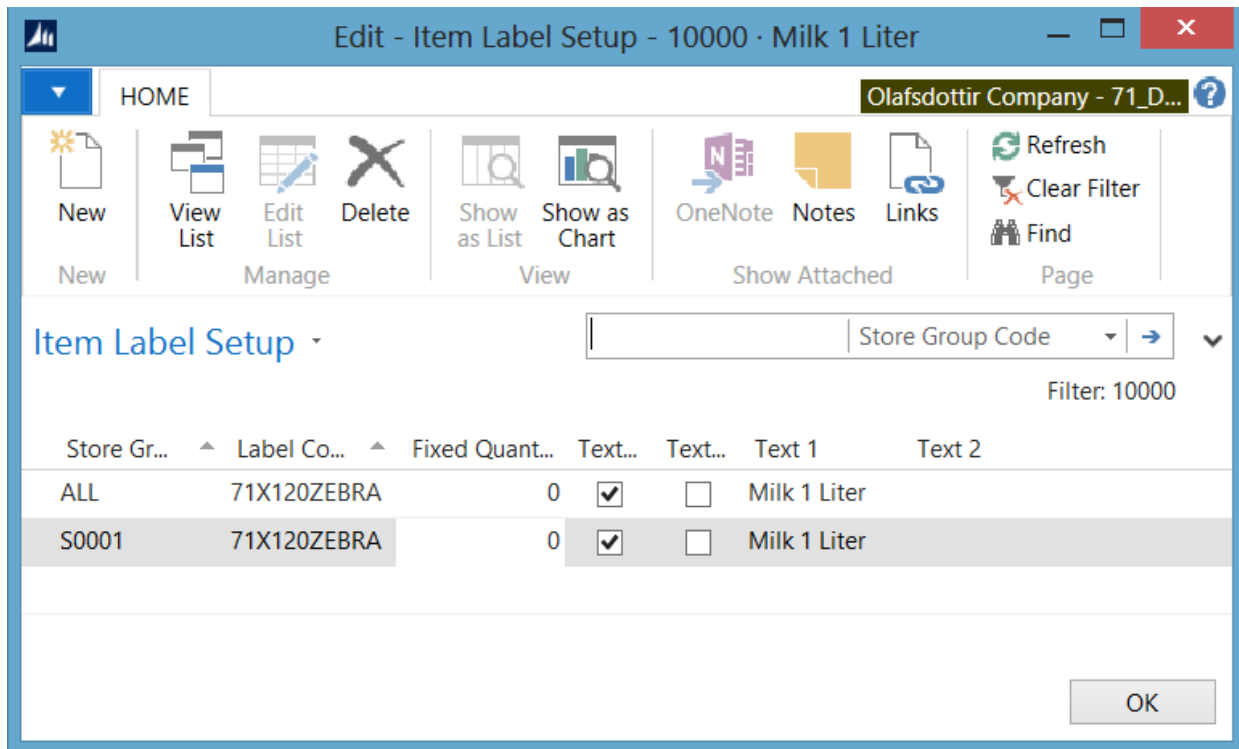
Edit - Item Label Setup - 10000 · Milk 1 Liter

HOME

Olafsdottir Company - 71_D...

New

View List

Edit List

Delete

Show as List

Show as Chart

OneNote

Notes

Links

Refresh

Clear Filter

Find

New

Manage

View

Show Attached

Page

Item Label Setup

Store Group Code

Filter: 10000

| Store Gr... | Label Co... | Fixed Quant... | Text... | Text... | Text 1 | Text 2 |
|---|---|---|---|---|---|---|
| ALL | 71X120ZEBRA | 0 | ☑ | ☐ | Milk 1 Liter | |
| S0001 | 71X120ZEBRA | 0 | ☑ | ☐ | Milk 1 Liter | |

OK